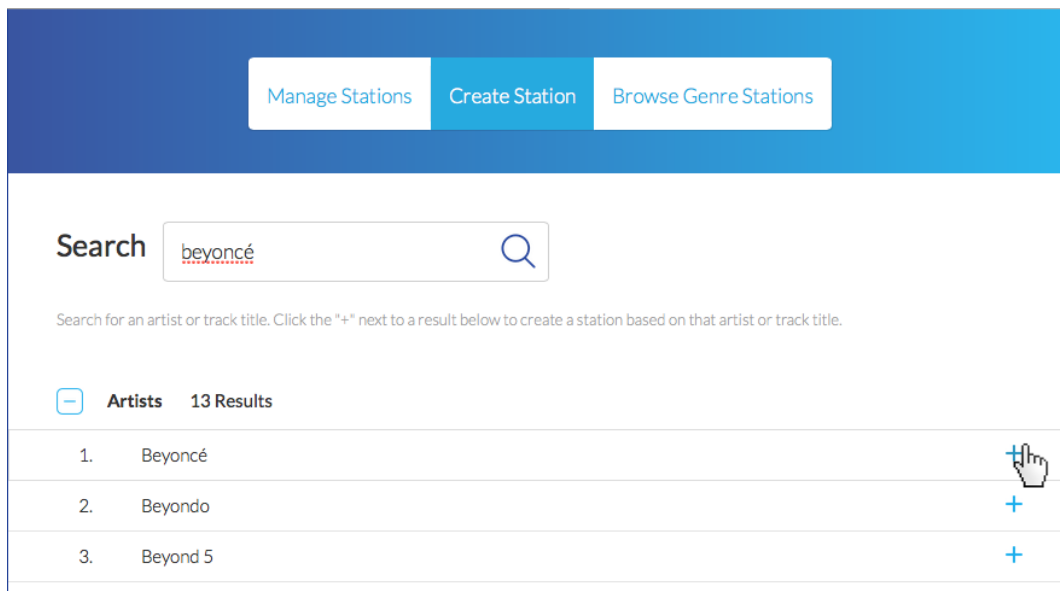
Manage Stations | Create Station | Browse Genre Stations

Search beyoncé

Search for an artist or track title. Click the "+" next to a result below to create a station based on that artist or track title.

− Artists 13 Results

1. Beyoncé +

2. Beyondo +

3. Beyond 5 +